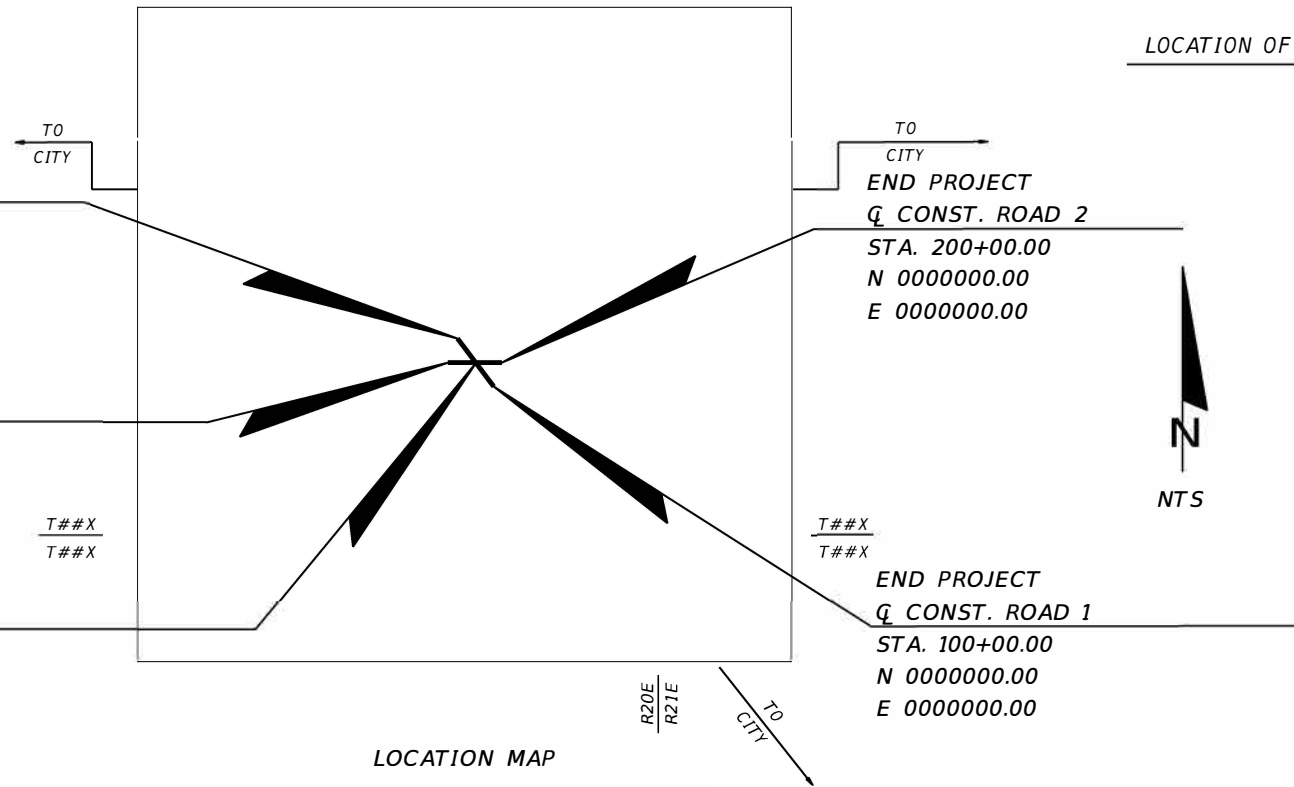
LOCATION OF

TO
CITY

TO
CITY

END PROJECT
℄ CONST. ROAD 2
STA. 200+00.00
N 0000000.00
E 0000000.00

N

NTS

T##X
T##X

T##X
T##X

END PROJECT
℄ CONST. ROAD 1
STA. 100+00.00
N 0000000.00
E 0000000.00

R20E
R21E

TO
CITY

LOCATION MAP